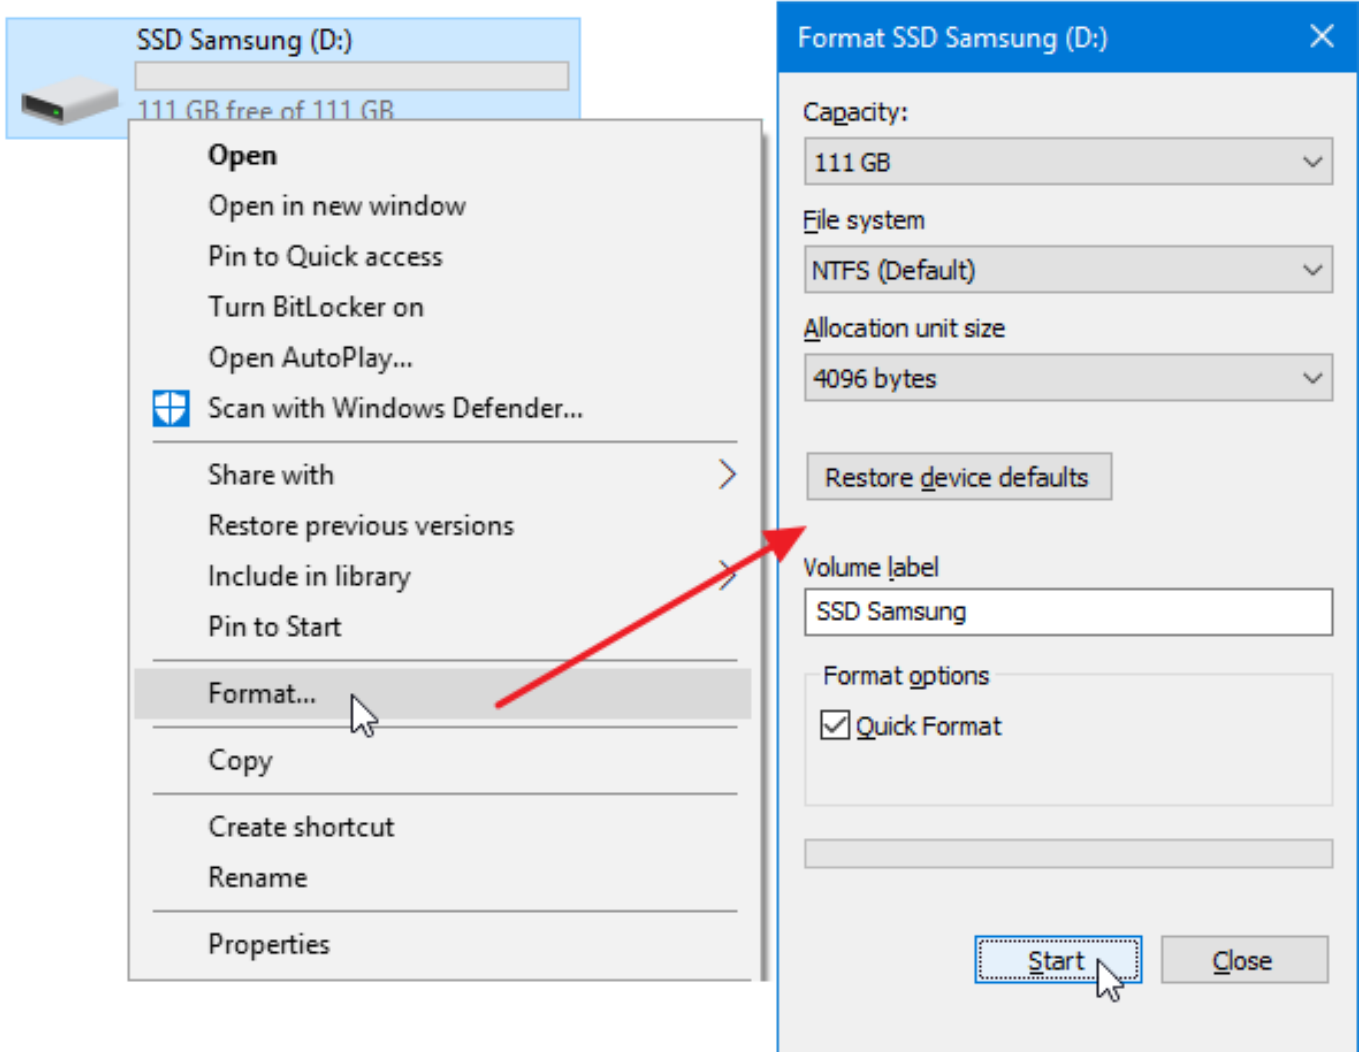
SSD Samsung (D:)
111 GB free of 111 GB

Open
Open in new window
Pin to Quick access
Turn BitLocker on
Open AutoPlay...
Scan with Windows Defender...

Share with
Restore previous versions
Include in library
Pin to Start

Format...

Copy

Create shortcut
Rename

Properties

Format SSD Samsung (D:)

Capacity:
111 GB
File system
NTFS (Default)
Allocation unit size
4096 bytes

Restore device defaults

Volume label
SSD Samsung

Format options
Quick Format

Start
Close